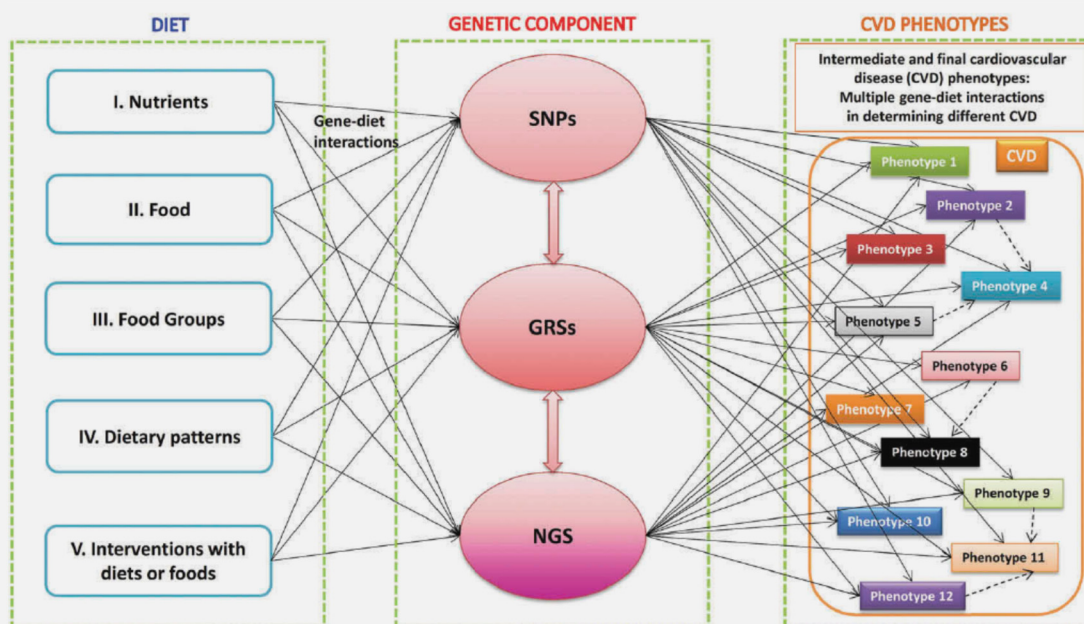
DIET

GENETIC COMPONENT

CVD PHENOTYPES

I. Nutrients

II. Food

III. Food Groups

IV. Dietary patterns

V. Interventions with diets or foods

Gene-diet interactions

SNPs

GRSs

NGS

Intermediate and final cardiovascular disease (CVD) phenotypes: Multiple gene-diet interactions in determining different CVD

CVD

Phenotype 1

Phenotype 2

Phenotype 3

Phenotype 4

Phenotype 5

Phenotype 6

Phenotype 7

Phenotype 8

Phenotype 9

Phenotype 10

Phenotype 11

Phenotype 12